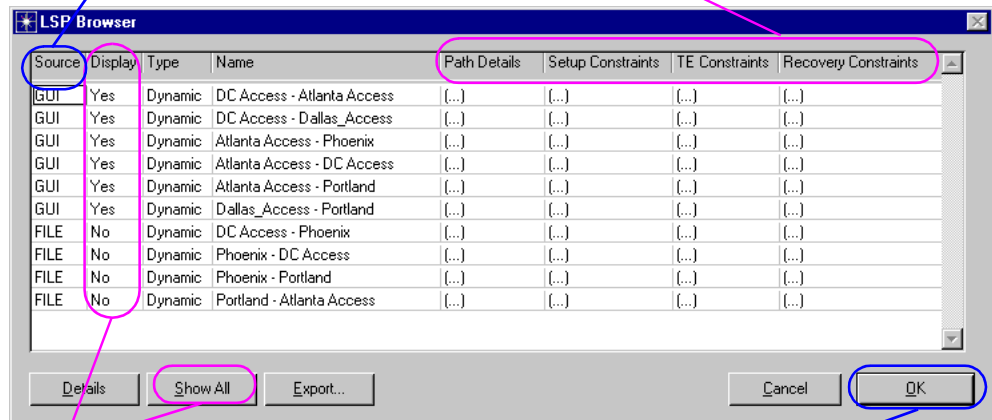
LSP Browser

| Source | Display | Type | Name | Path Details | Setup Constraints | TE Constraints | Recovery Constraints |
|---|---|---|---|---|---|---|---|
| GUI | Yes | Dynamic | DC Access - Atlanta Access | (...) | (...) | (...) | (...) |
| GUI | Yes | Dynamic | DC Access - Dallas_Access | (...) | (...) | (...) | (...) |
| GUI | Yes | Dynamic | Atlanta Access - Phoenix | (...) | (...) | (...) | (...) |
| GUI | Yes | Dynamic | Atlanta Access - DC Access | (...) | (...) | (...) | (...) |
| GUI | Yes | Dynamic | Atlanta Access - Portland | (...) | (...) | (...) | (...) |
| GUI | Yes | Dynamic | Dallas_Access - Portland | (...) | (...) | (...) | (...) |
| FILE | No | Dynamic | DC Access - Phoenix | (...) | (...) | (...) | (...) |
| FILE | No | Dynamic | Phoenix - DC Access | (...) | (...) | (...) | (...) |
| FILE | No | Dynamic | Phoenix - Portland | (...) | (...) | (...) | (...) |
| FILE | No | Dynamic | Portland - Atlanta Access | (...) | (...) | (...) | (...) |

Details Show All Export... Cancel OK